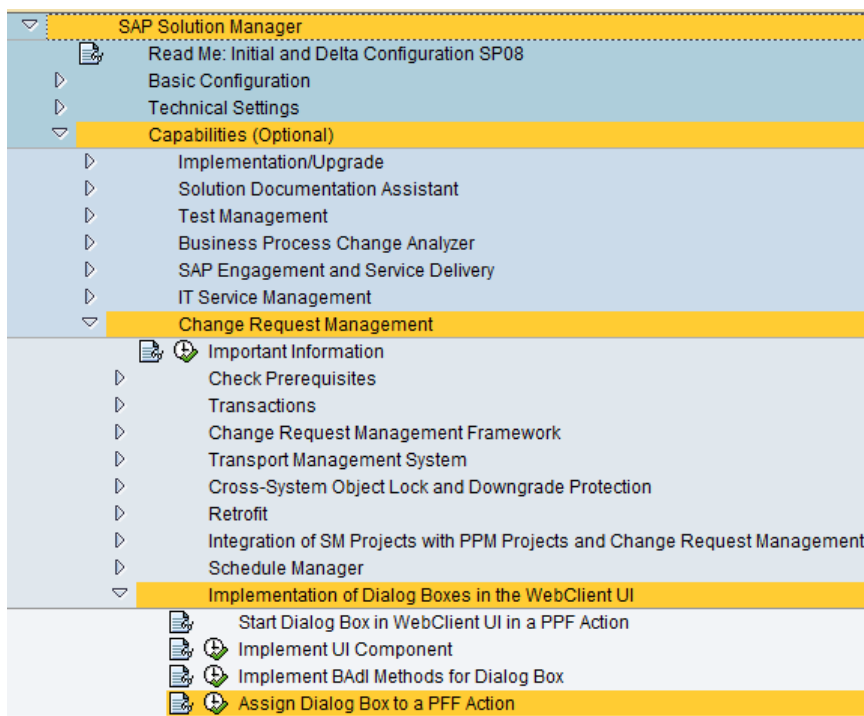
SAP Solution Manager
Read Me: Initial and Delta Configuration SP08
Basic Configuration
Technical Settings
Capabilities (Optional)
Implementation/Upgrade
Solution Documentation Assistant
Test Management
Business Process Change Analyzer
SAP Engagement and Service Delivery
IT Service Management
Change Request Management
Important Information
Check Prerequisites
Transactions
Change Request Management Framework
Transport Management System
Cross-System Object Lock and Downgrade Protection
Retrofit
Integration of SM Projects with PPM Projects and Change Request Management
Schedule Manager
Implementation of Dialog Boxes in the WebClient UI
Start Dialog Box in WebClient UI in a PPF Action
Implement UI Component
Implement BAdI Methods for Dialog Box
Assign Dialog Box to a PFF Action